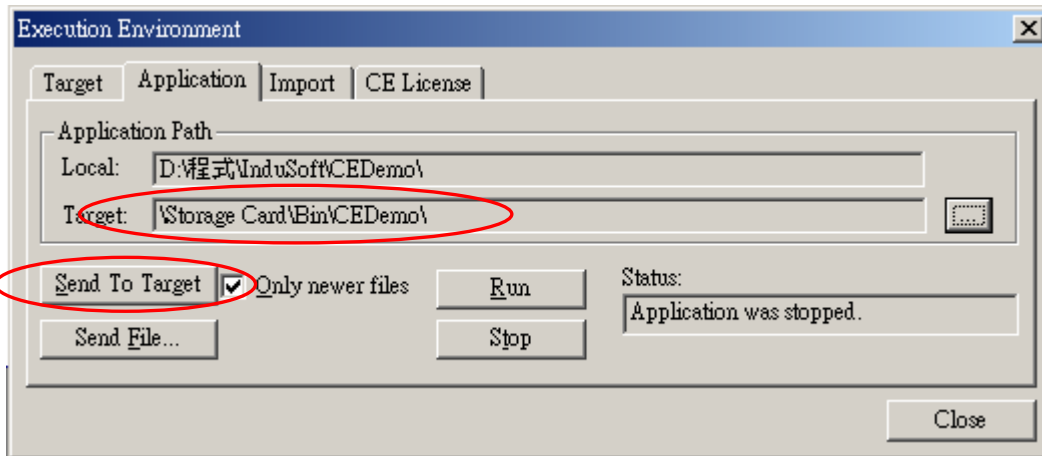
Execution Environment

Target
Application
Import
CE License

Application Path
Local: D:\程式\InduSoft\CEDemo\
Target: \Storage Card\Bin\CEDemo\
...

Send To Target
Only newer files
Run
Status:
Application was stopped.
Send File...
Stop

Close